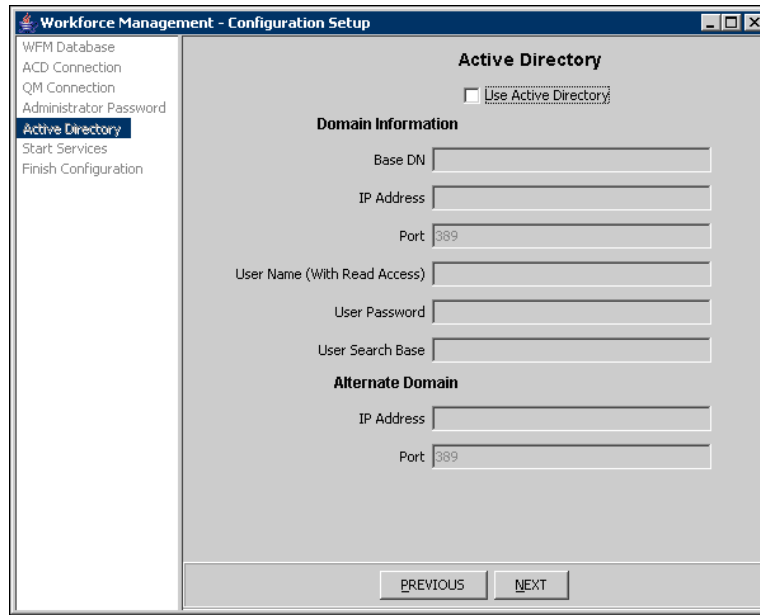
Workforce Management - Configuration Setup

WFM Database
ACD Connection
QM Connection
Administrator Password
Active Directory
Start Services
Finish Configuration

Active Directory

Use Active Directory

Domain Information

Base DN

IP Address

Port 389

User Name (With Read Access)

User Password

User Search Base

Alternate Domain

IP Address

Port 389

PREVIOUS NEXT